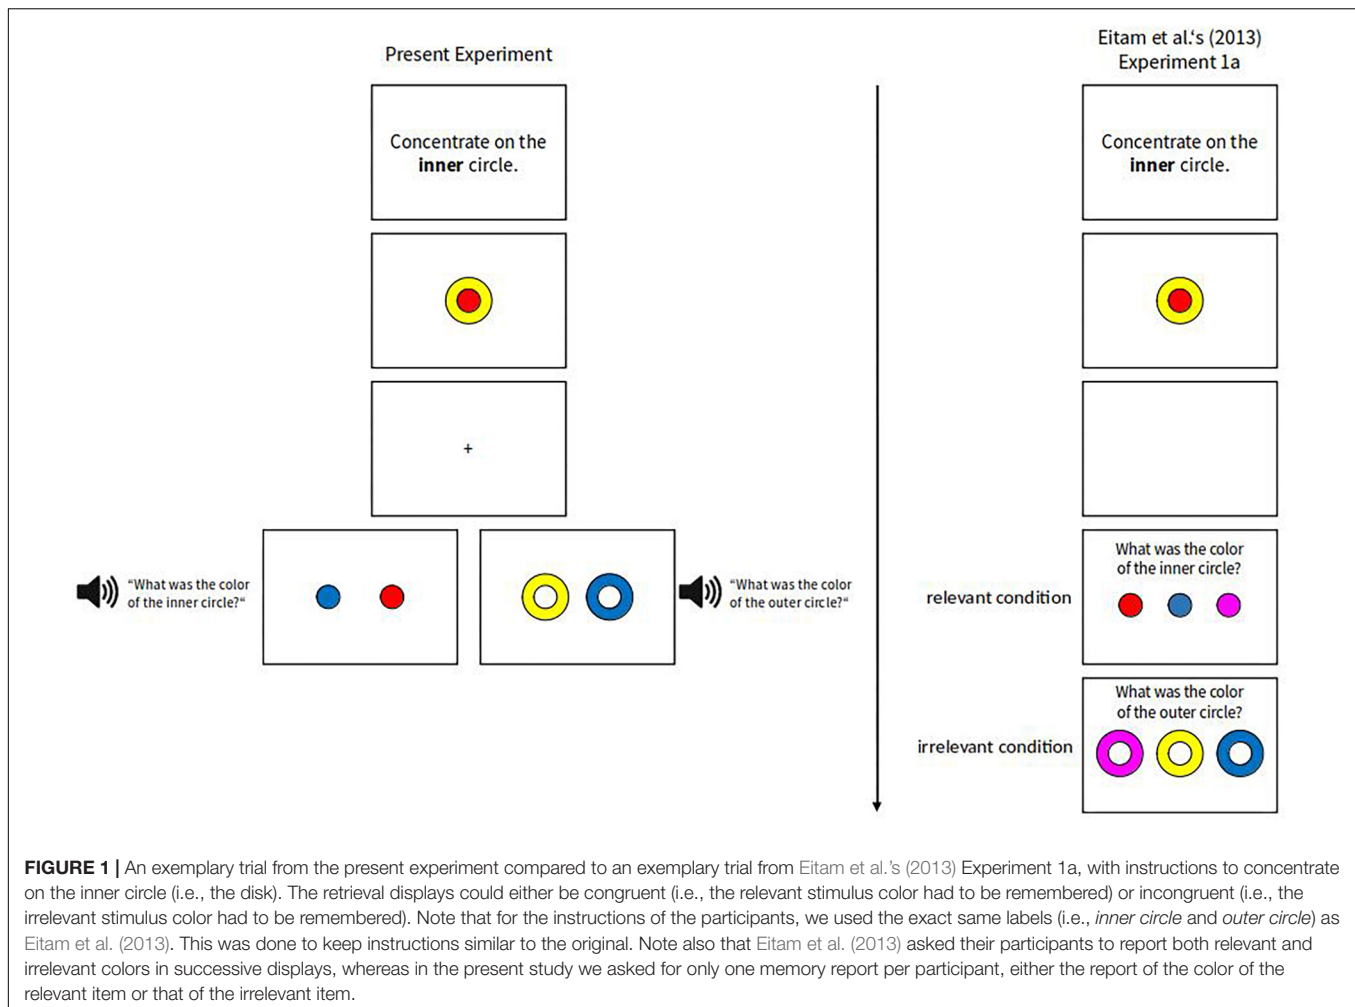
Present Experiment

Concentrate on the **inner** circle.

+

“What was the color of the inner circle?“

“What was the color of the outer circle?“

Eitam et al.‘s (2013) Experiment 1a

Concentrate on the **inner** circle.

What was the color of the inner circle?

relevant condition

What was the color of the outer circle?

irrelevant condition

**FIGURE 1 |** An exemplary trial from the present experiment compared to an exemplary trial from Eitam et al.’s (2013) Experiment 1a, with instructions to concentrate on the inner circle (i.e., the disk). The retrieval displays could either be congruent (i.e., the relevant stimulus color had to be remembered) or incongruent (i.e., the irrelevant stimulus color had to be remembered). Note that for the instructions of the participants, we used the exact same labels (i.e., *inner circle* and *outer circle*) as Eitam et al. (2013). This was done to keep instructions similar to the original. Note also that Eitam et al. (2013) asked their participants to report both relevant and irrelevant colors in successive displays, whereas in the present study we asked for only one memory report per participant, either the report of the color of the relevant item or that of the irrelevant item.